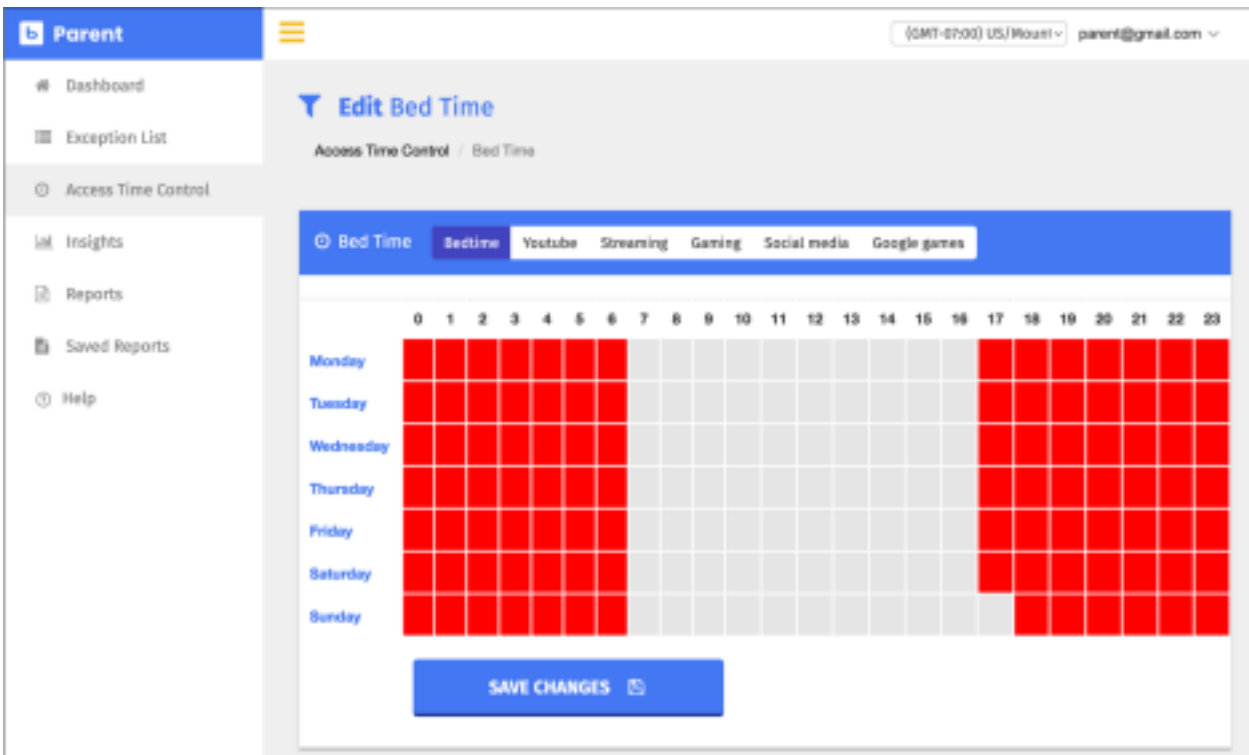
Parent

Dashboard
Exception List
Access Time Control
Insights
Reports
Saved Reports
Help

(GMT-07:00) US/Mount
parent@gmail.com

Edit Bed Time

Access Time Control / Bed Time

Bed Time
Bedtime Youtube Streaming Gaming Social media Google games

| | 0 | 1 | 2 | 3 | 4 | 5 | 6 | 7 | 8 | 9 | 10 | 11 | 12 | 13 | 14 | 15 | 16 | 17 | 18 | 19 | 20 | 21 | 22 | 23 |
|---|---|---|---|---|---|---|---|---|---|---|---|---|---|---|---|---|---|---|---|---|---|---|---|---|
| Monday | | | | | | | | | | | | | | | | | | | | | | | | |
| Tuesday | | | | | | | | | | | | | | | | | | | | | | | | |
| Wednesday | | | | | | | | | | | | | | | | | | | | | | | | |
| Thursday | | | | | | | | | | | | | | | | | | | | | | | | |
| Friday | | | | | | | | | | | | | | | | | | | | | | | | |
| Saturday | | | | | | | | | | | | | | | | | | | | | | | | |
| Sunday | | | | | | | | | | | | | | | | | | | | | | | | |

SAVE CHANGES